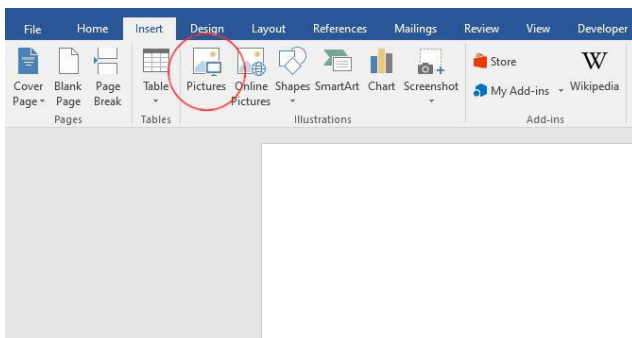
File Home Insert Design Layout References Mailings Review View Developer

Cover Page Blank Page Page Break
Pages

Table
Tables

Pictures Online Pictures Shapes SmartArt Chart Screenshot
Illustrations

Store
My Add-ins
Wikipedia
Add-ins